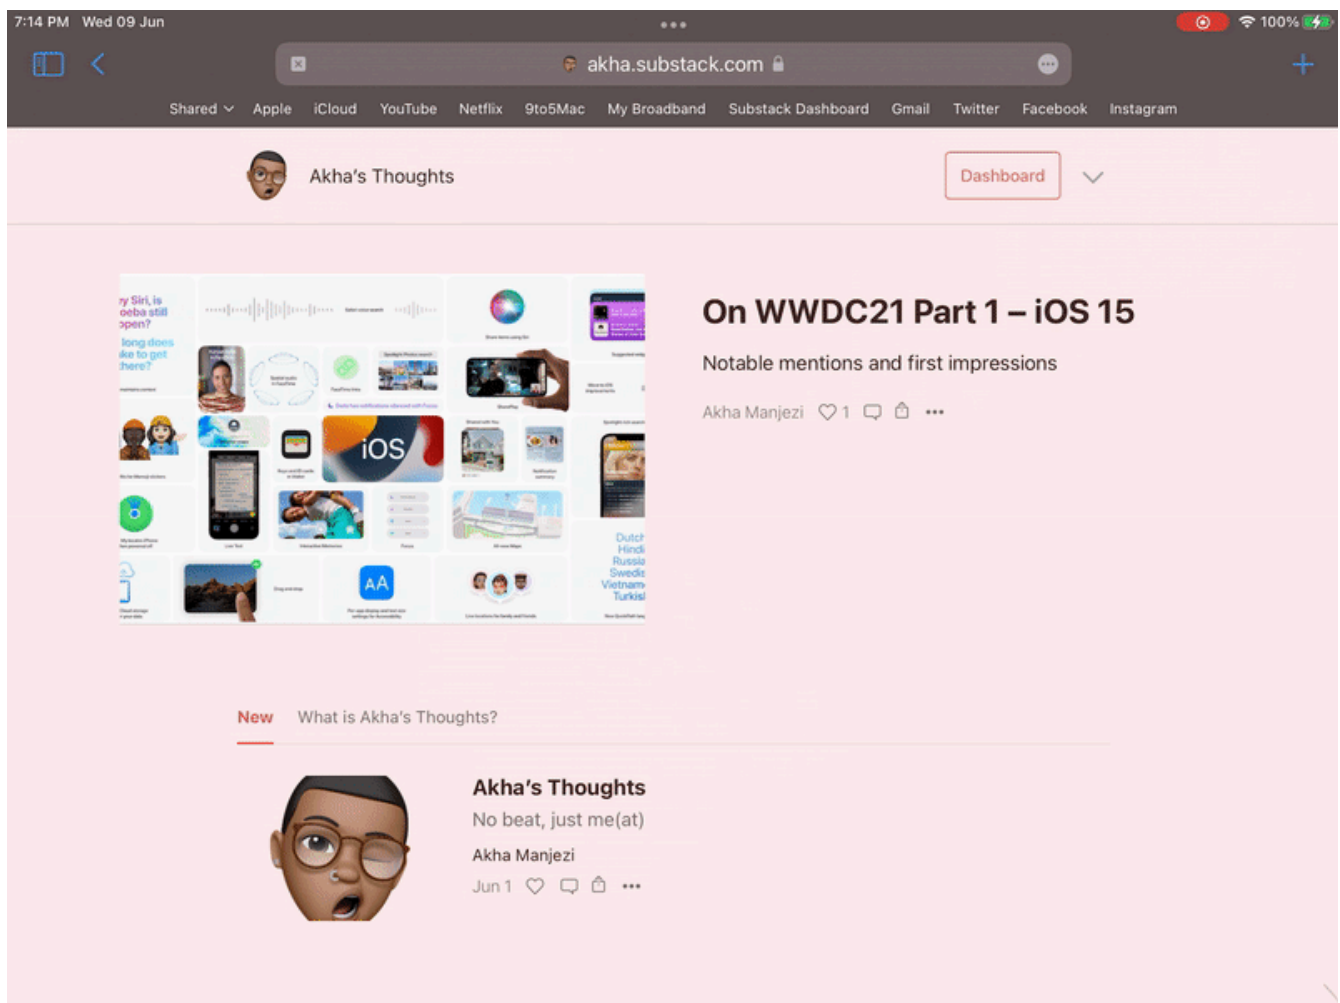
7:14 PM Wed 09 Jun

100%

akha.substack.com

Shared Apple iCloud YouTube Netflix 9to5Mac My Broadband Substack Dashboard Gmail Twitter Facebook Instagram

Akha's Thoughts

Dashboard

iOS

AA

On WWDC21 Part 1 – iOS 15

Notable mentions and first impressions

Akha Manjezi 1

New What is Akha's Thoughts?

Akha's Thoughts

No beat, just me(at)

Akha Manjezi

Jun 1